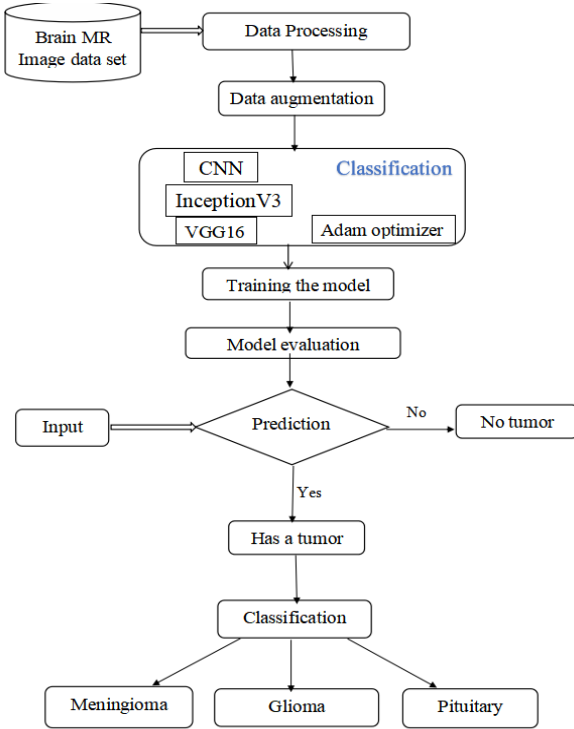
Brain MR Image data set

Data Processing

Data augmentation

CNN

Classification

InceptionV3

VGG16

Adam optimizer

Training the model

Model evaluation

Input

Prediction

No

No tumor

Yes

Has a tumor

Classification

Meningioma

Glioma

Pituitary